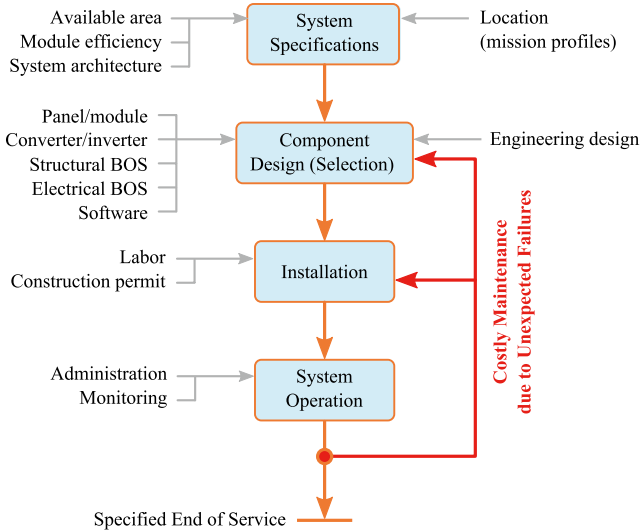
Available area
Module efficiency
System architecture

System Specifications

Location (mission profiles)

Panel/module
Converter/inverter
Structural BOS
Electrical BOS
Software

Component Design (Selection)

Engineering design

Labor
Construction permit

Installation

Administration
Monitoring

System Operation

Costly Maintenance due to Unexpected Failures

Specified End of Service